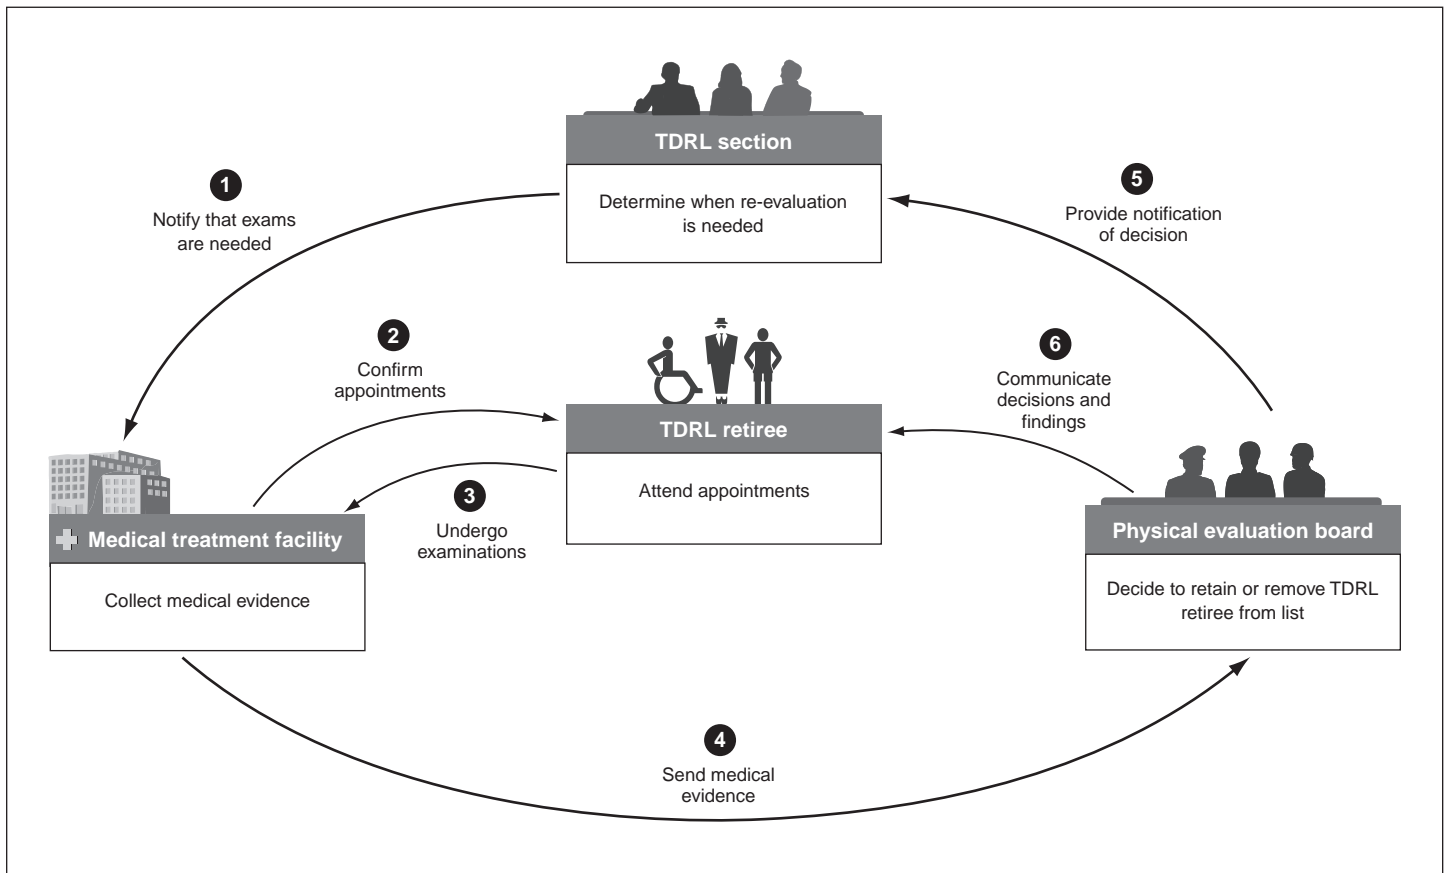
TDRL section

Determine when re-evaluation is needed

1
Notify that exams are needed

5
Provide notification of decision

2
Confirm appointments

TDRL retiree

Attend appointments

6
Communicate decisions and findings

3
Undergo examinations

Medical treatment facility

Collect medical evidence

Physical evaluation board

Decide to retain or remove TDRL retiree from list

4
Send medical evidence